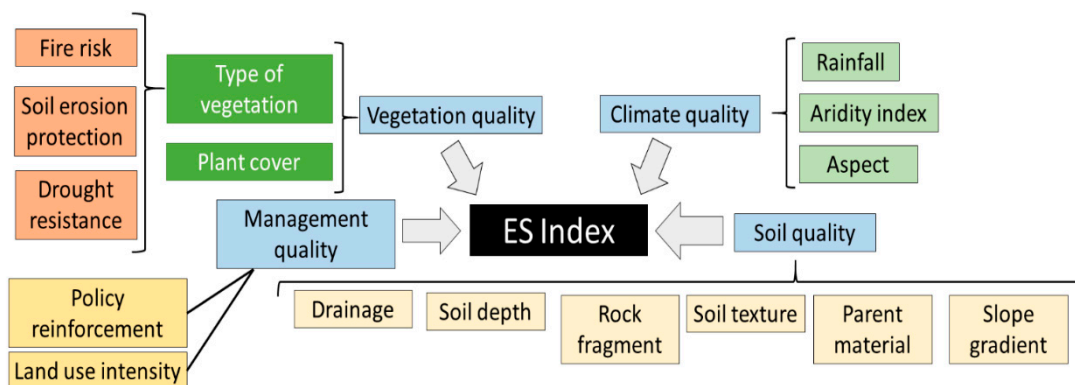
Fire risk

Soil erosion protection

Drought resistance

Type of vegetation

Plant cover

Vegetation quality

Climate quality

Rainfall

Aridity index

Aspect

Management quality

ES Index

Soil quality

Policy reinforcement

Land use intensity

Drainage

Soil depth

Rock fragment

Soil texture

Parent material

Slope gradient